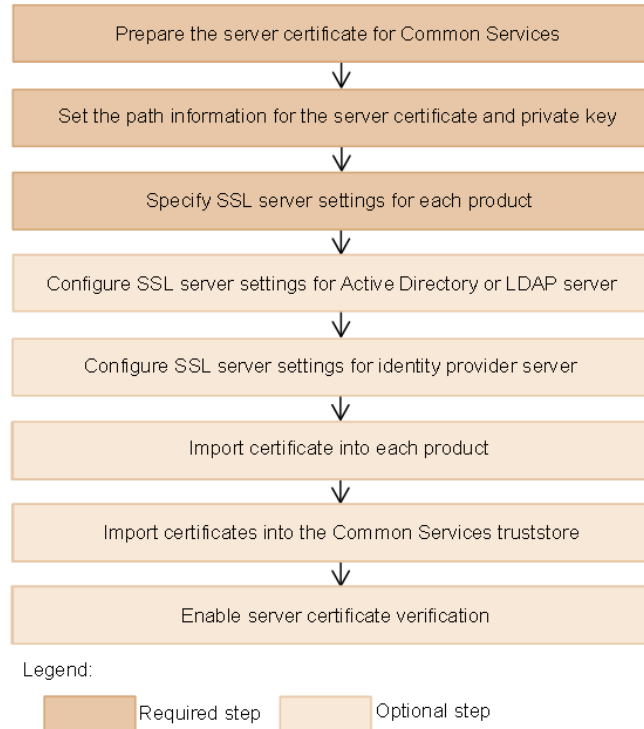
Prepare the server certificate for Common Services

Set the path information for the server certificate and private key

Specify SSL server settings for each product

Configure SSL server settings for Active Directory or LDAP server

Configure SSL server settings for identity provider server

Import certificate into each product

Import certificates into the Common Services truststore

Enable server certificate verification

Legend:

Required step

Optional step